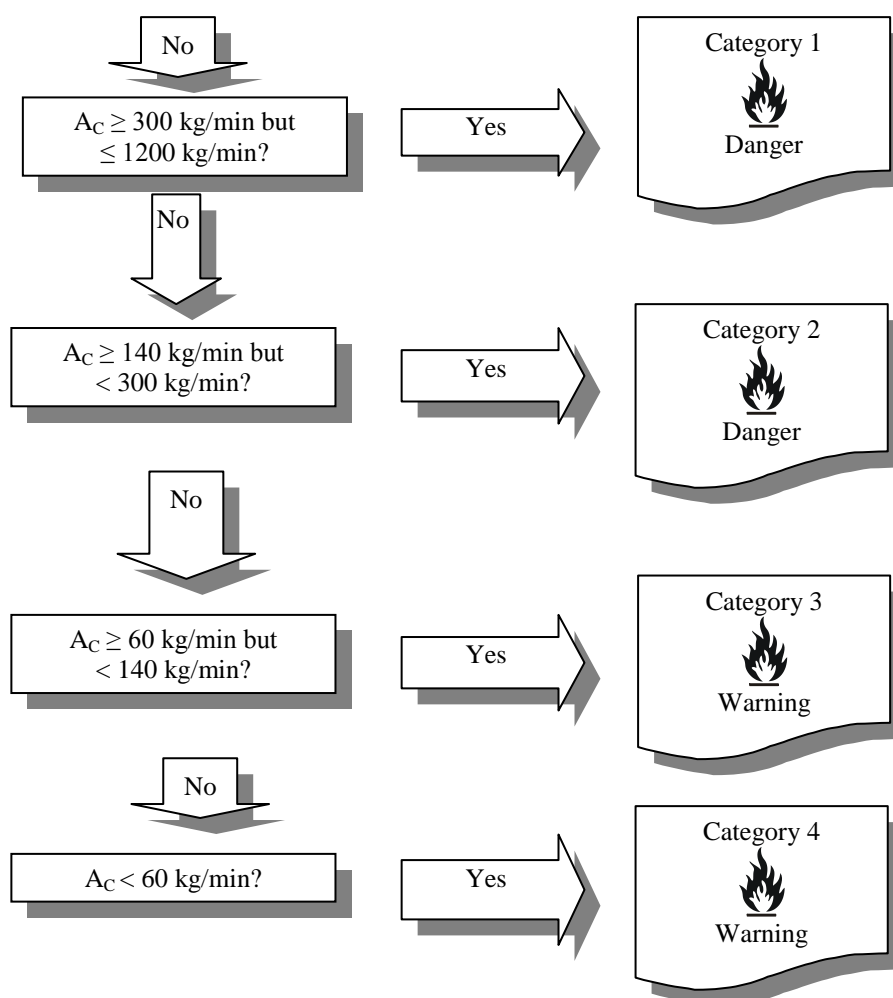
No

$A_C \geq 300$ kg/min but $\leq 1200$ kg/min?

Yes

Category 1

Danger

No

$A_C \geq 140$ kg/min but $< 300$ kg/min?

Yes

Category 2

Danger

No

$A_C \geq 60$ kg/min but $< 140$ kg/min?

Yes

Category 3

Warning

No

$A_C < 60$ kg/min?

Yes

Category 4

Warning